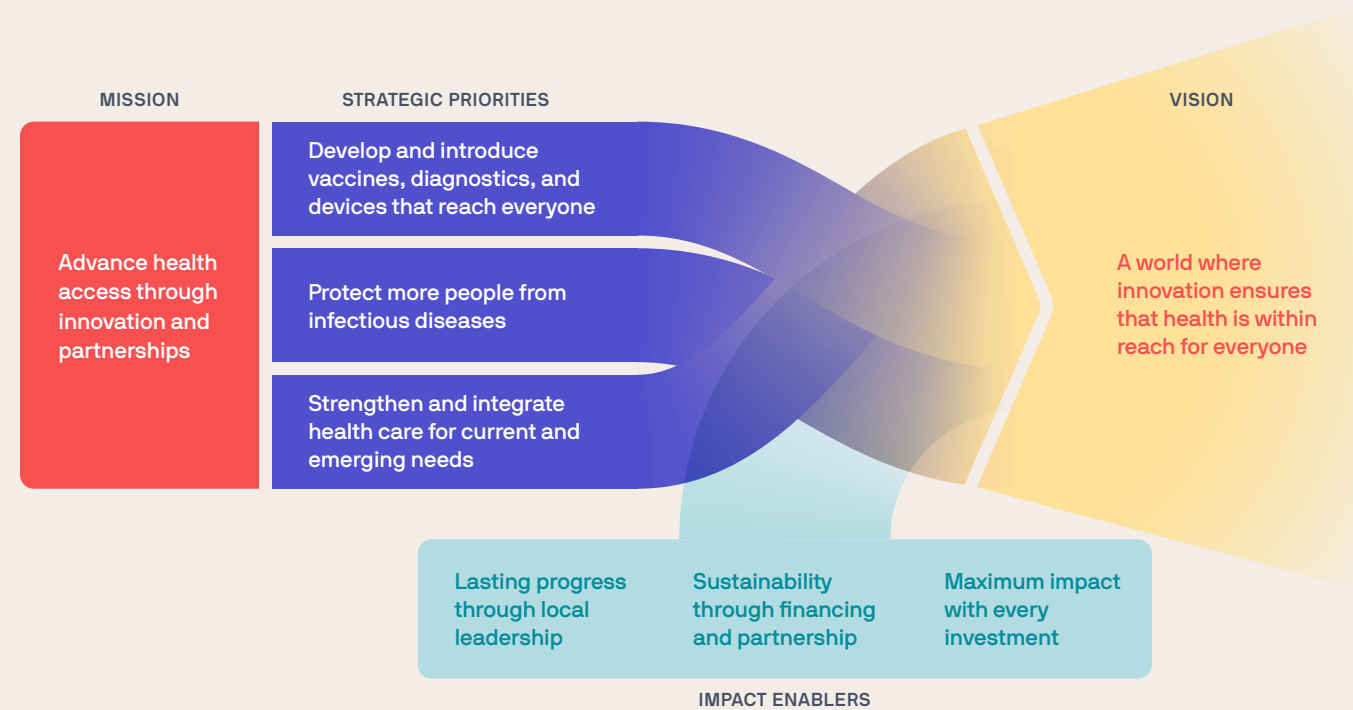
MISSION

STRATEGIC PRIORITIES

VISION

Advance health access through innovation and partnerships

Develop and introduce vaccines, diagnostics, and devices that reach everyone

Protect more people from infectious diseases

Strengthen and integrate health care for current and emerging needs

A world where innovation ensures that health is within reach for everyone

Lasting progress through local leadership

Sustainability through financing and partnership

Maximum impact with every investment

IMPACT ENABLERS